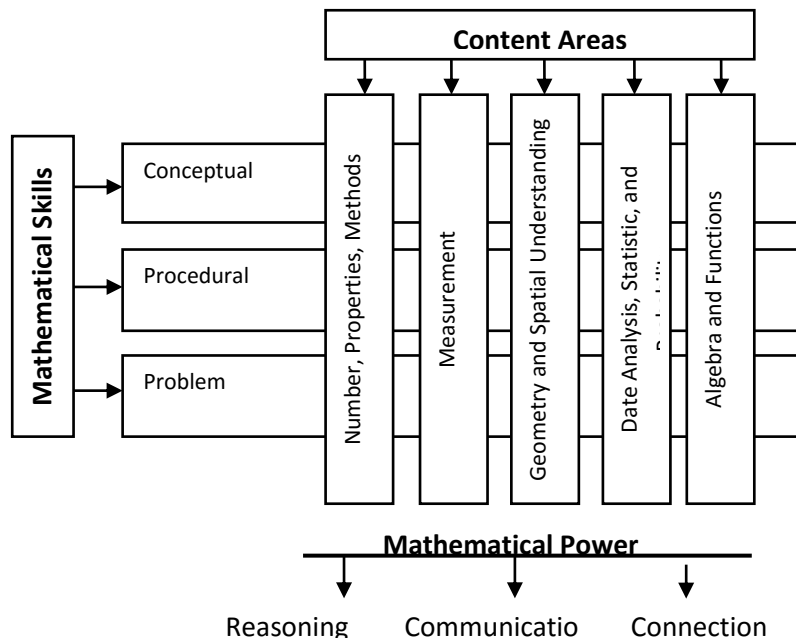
Content Areas

Mathematical Skills

Conceptual

Procedural

Problem

Number, Properties, Methods

Measurement

Geometry and Spatial Understanding

Date Analysis, Statistic, and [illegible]

Algebra and Functions

Mathematical Power

Reasoning

Communicatio

Connection